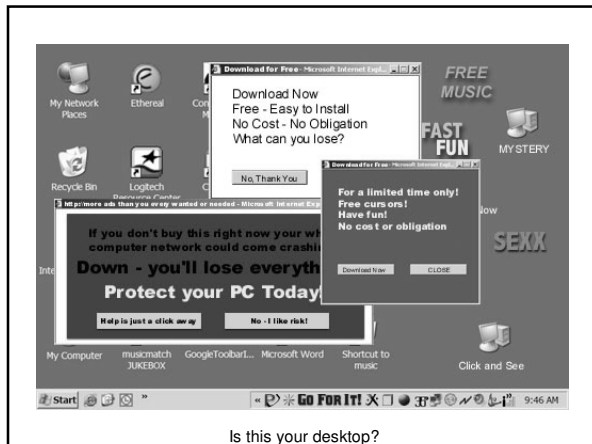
My Network Places

Ethereal

Con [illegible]

Download for Free - Microsoft Internet Expl...

Download Now
Free - Easy to Install
No Cost - No Obligation
What can you lose?

No, Thank You

FREE MUSIC

FAST FUN

MYSTERY

Recycle Bin

Logitech Resource Center

http://more ads than you every wanted or needed - Microsoft Internet Exp...

If you don't buy this right now your wh... computer network could come crashin...

Down - you'll lose everyth...

Protect your PC Today

Help is just a click away

No - I like risk!

Download for Free - Microsoft Internet Expl...

For a limited time only!
Free cursors!
Have fun!
No cost or obligation

Download Now

CLOSE

low

SEXX

Inte

My Computer

musicmatch JUKEBOX

GoogleToolbarI...

Microsoft Word

Shortcut to music

Click and See

Start

GO FOR IT!

9:46 AM

Is this your desktop?